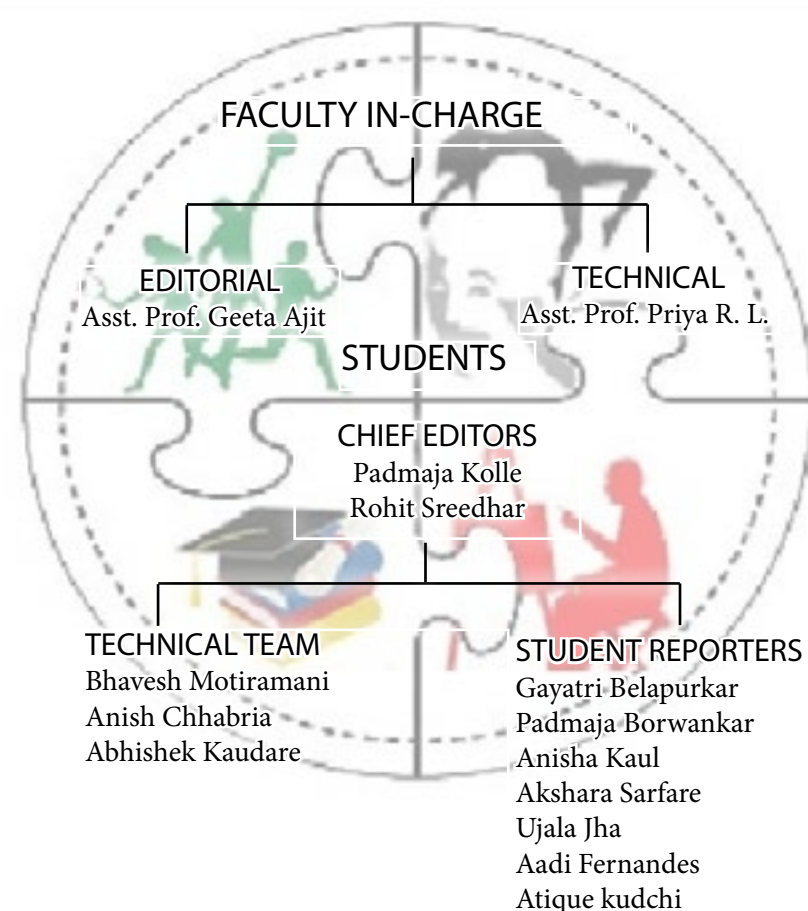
FACULTY IN-CHARGE

EDITORIAL
Asst. Prof. Geeta Ajit

TECHNICAL
Asst. Prof. Priya R. L.

STUDENTS

CHIEF EDITORS
Padmaja Kolle
Rohit Sreedhar

TECHNICAL TEAM
Bhavesh Motiramani
Anish Chhabria
Abhishek Kaudare

STUDENT REPORTERS
Gayatri Belapurkar
Padmaja Borwankar
Anisha Kaul
Akshara Sarfare
Ujala Jha
Aadi Fernandes
Atique kudchi